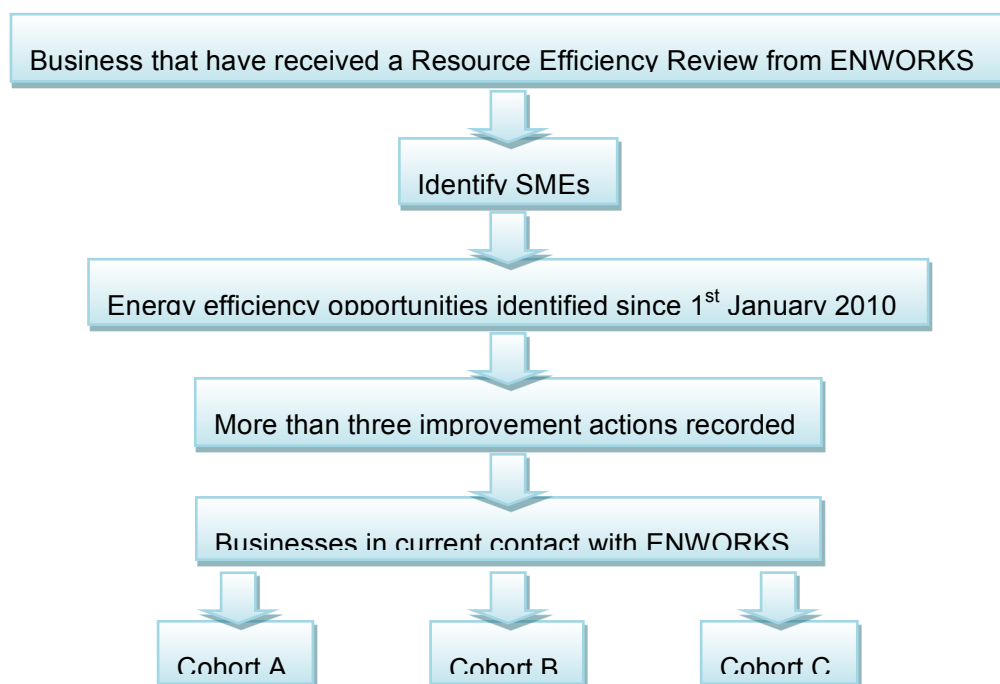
Business that have received a Resource Efficiency Review from ENWORKS

Identify SMEs

Energy efficiency opportunities identified since 1$^{st}$ January 2010

More than three improvement actions recorded

Businesses in current contact with ENWORKS

Cohort A

Cohort B

Cohort C